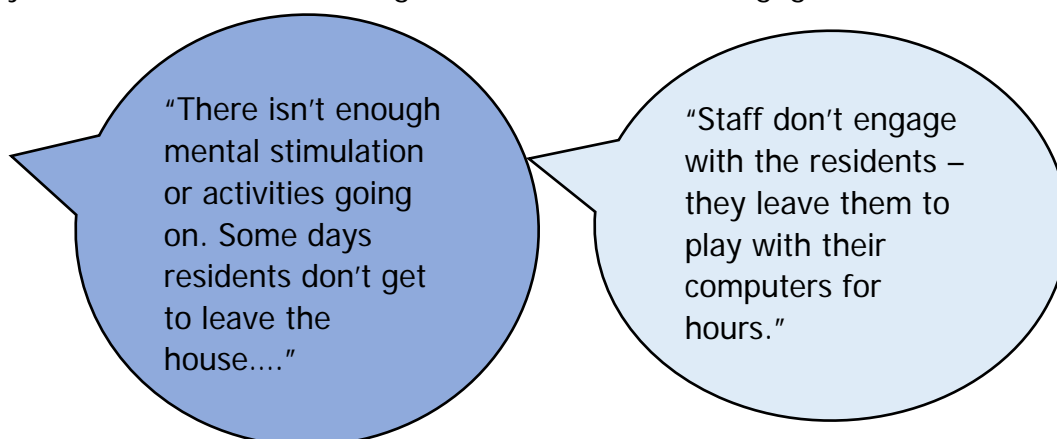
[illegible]

“There isn’t enough mental stimulation or activities going on. Some days residents don’t get to leave the house….”

“Staff don’t engage with the residents – they leave them to play with their computers for hours.”